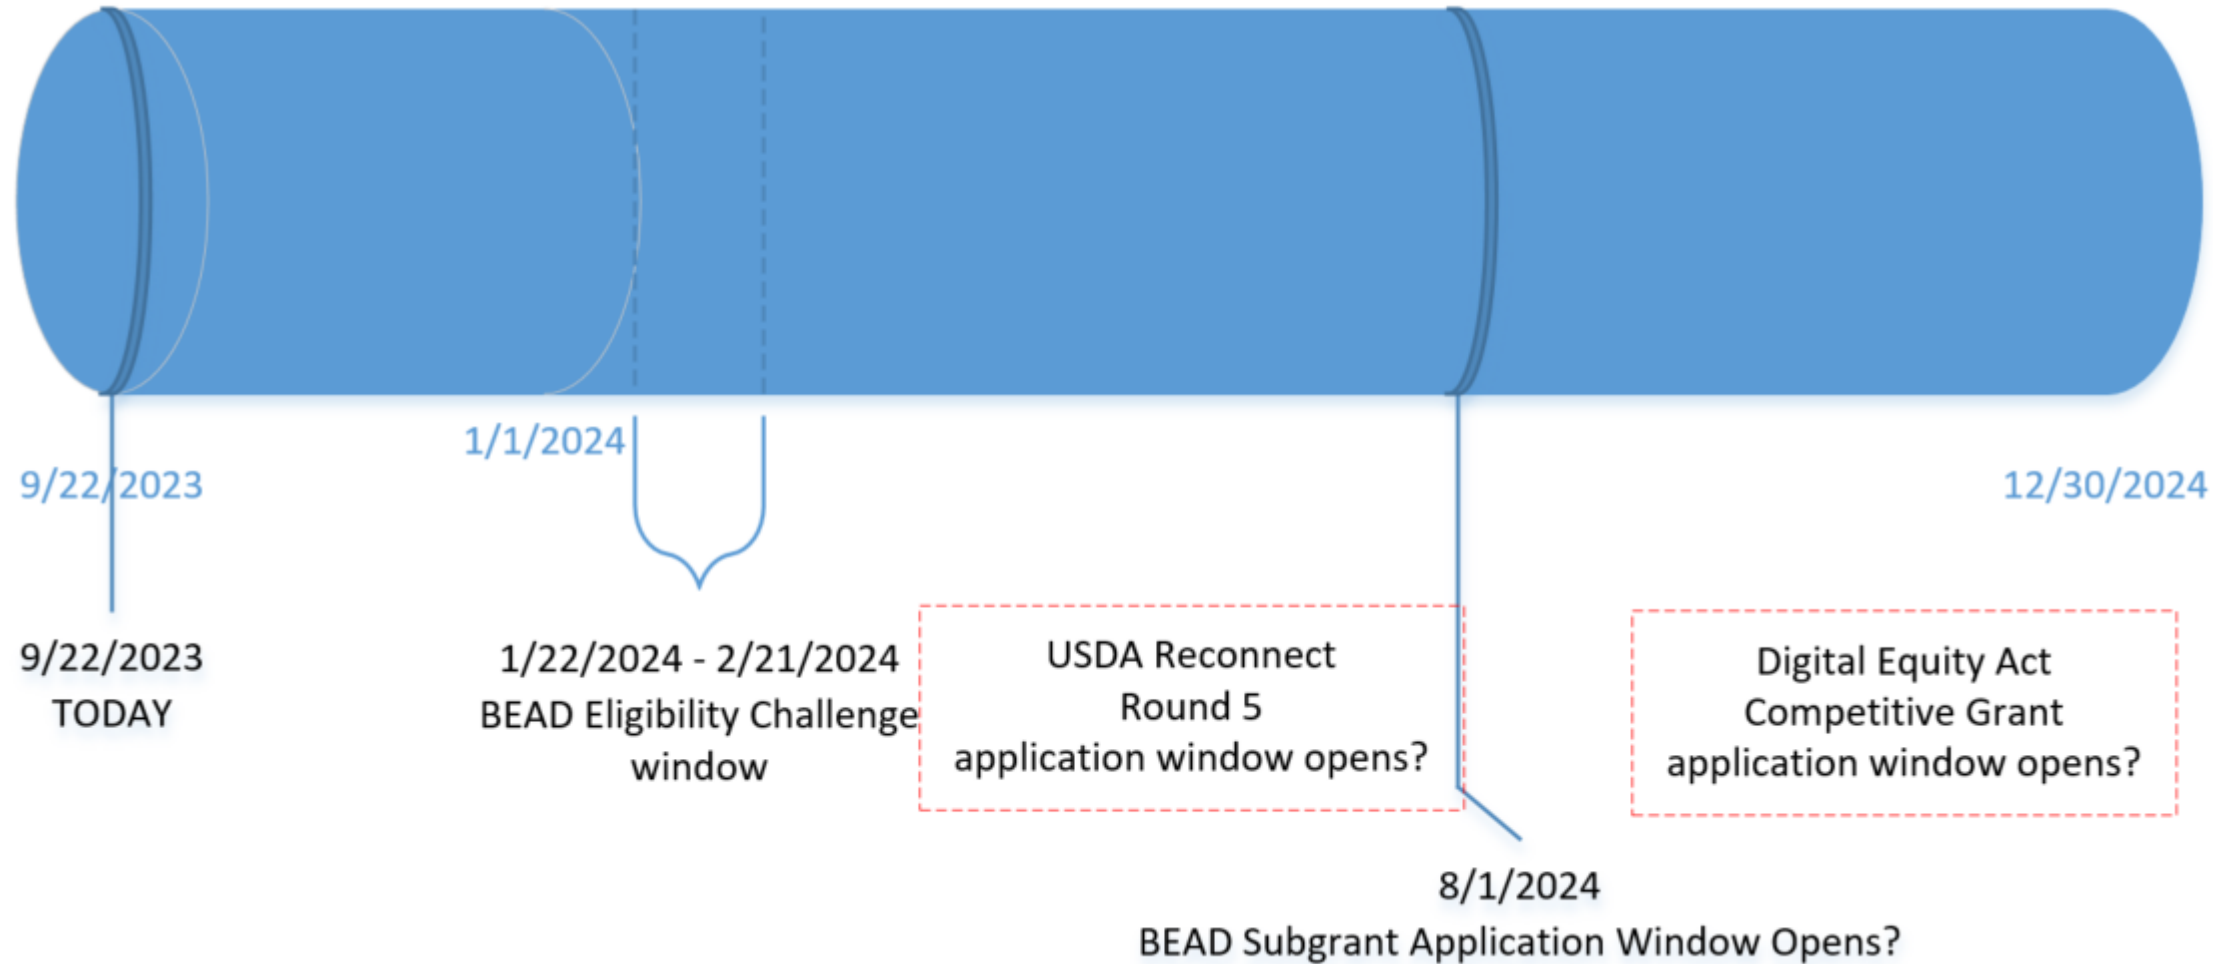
1/1/2024

9/22/2023

12/30/2024

9/22/2023
TODAY

1/22/2024 - 2/21/2024
BEAD Eligibility Challenge window

USDA Reconnect
Round 5
application window opens?

Digital Equity Act
Competitive Grant
application window opens?

8/1/2024
BEAD Subgrant Application Window Opens?